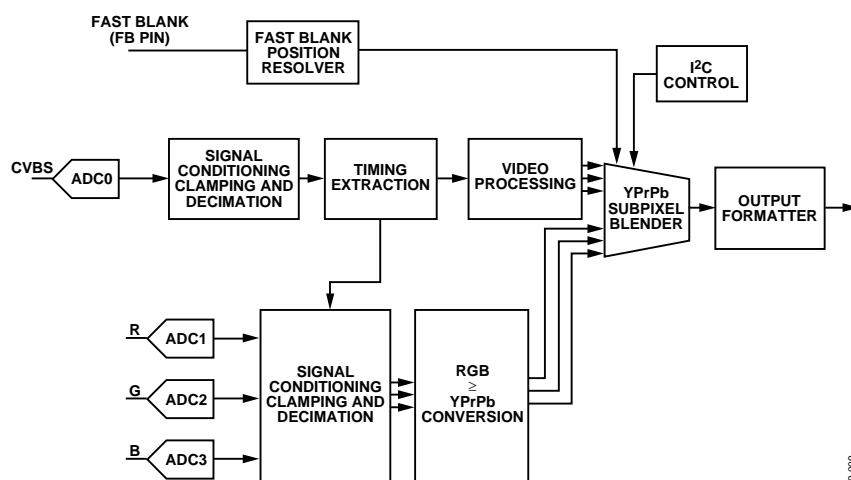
FAST BLANK (FB PIN)

FAST BLANK POSITION RESOLVER

I²C CONTROL

CVBS

ADC0

SIGNAL CONDITIONING CLAMPING AND DECIMATION

TIMING EXTRACTION

VIDEO PROCESSING

YPrPb SUBPIXEL BLENDER

OUTPUT FORMATTER

R

ADC1

G

ADC2

B

ADC3

SIGNAL CONDITIONING CLAMPING AND DECIMATION

RGB $\geq$ YPrPb CONVERSION